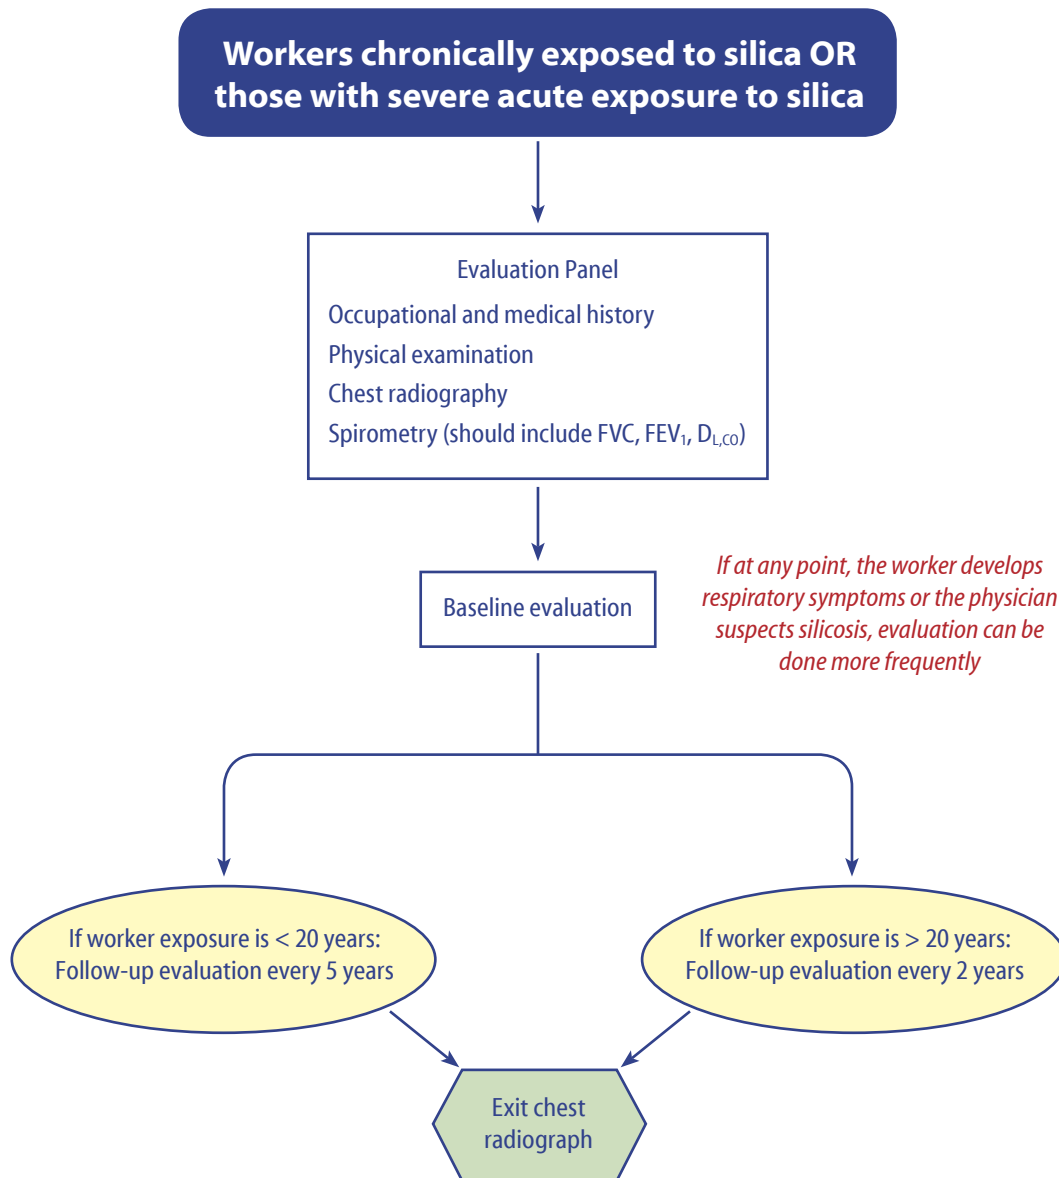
Workers chronically exposed to silica OR those with severe acute exposure to silica

Evaluation Panel
Occupational and medical history
Physical examination
Chest radiography
Spirometry (should include FVC, $FEV_1$, $D_{L,CO}$)

Baseline evaluation

If at any point, the worker develops respiratory symptoms or the physician suspects silicosis, evaluation can be done more frequently

If worker exposure is < 20 years: Follow-up evaluation every 5 years

If worker exposure is > 20 years: Follow-up evaluation every 2 years

Exit chest radiograph